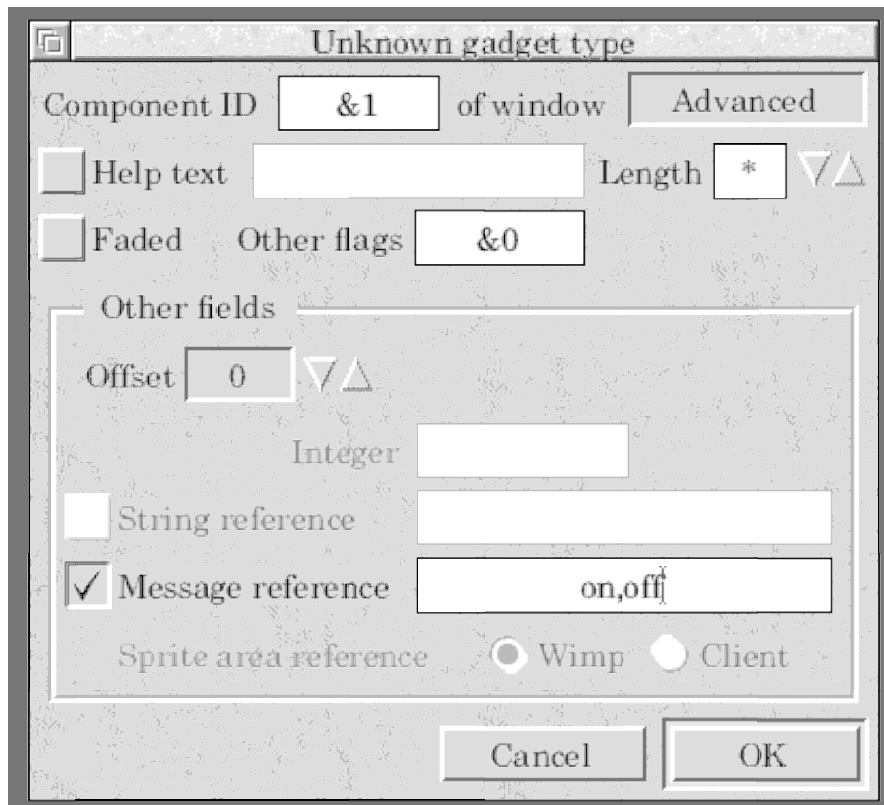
Unknown gadget type

Component ID &1 of window Advanced

Help text Length *

Faded Other flags &0

Other fields

Offset 0

Integer

String reference

✓ Message reference on,off

Sprite area reference Wimp Client

Cancel OK